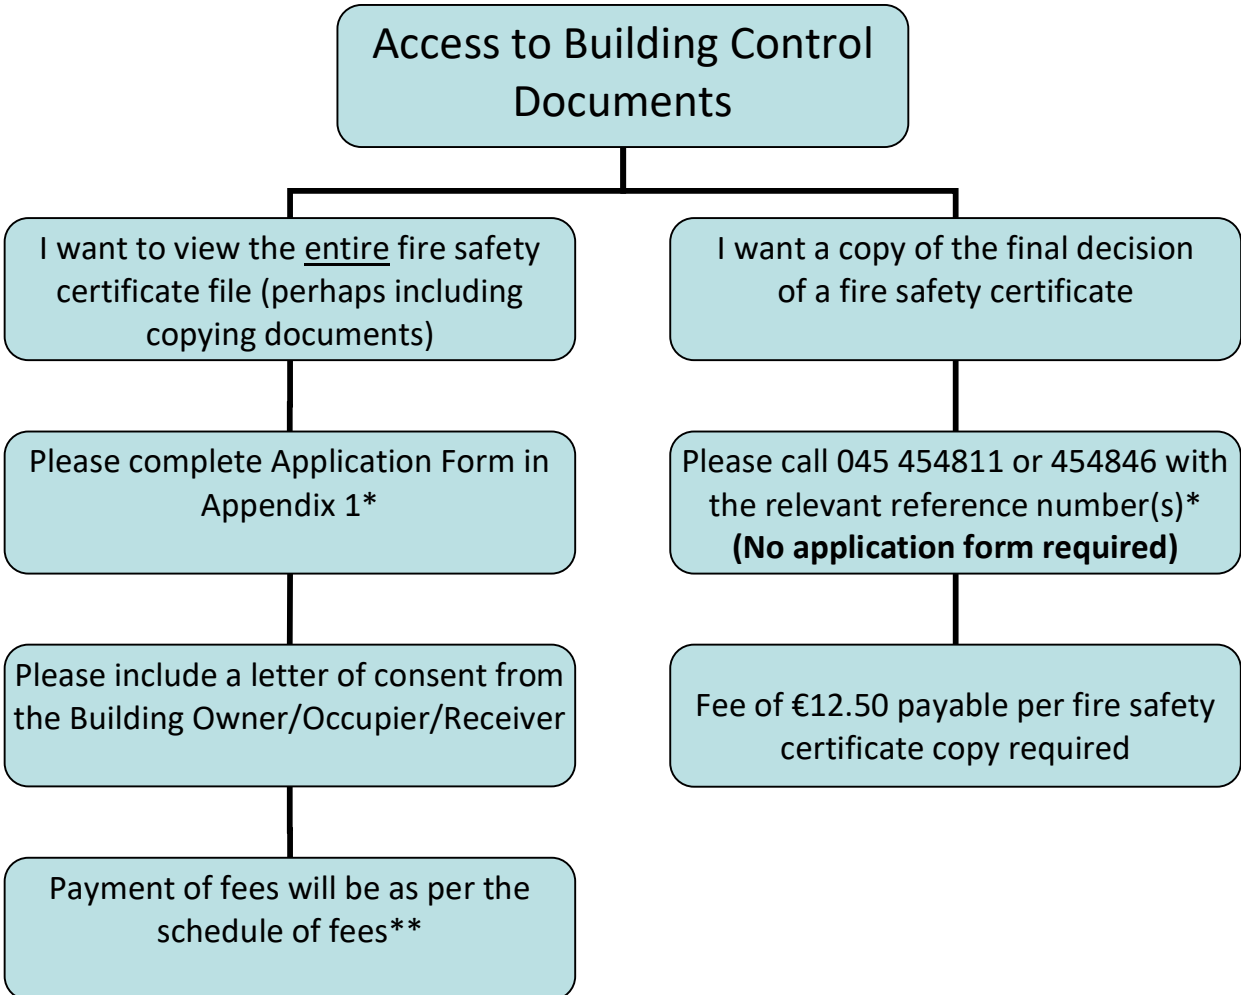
Access to Building Control Documents

I want to view the entire fire safety certificate file (perhaps including copying documents)

Please complete Application Form in Appendix 1*

Please include a letter of consent from the Building Owner/Occupier/Receiver

Payment of fees will be as per the schedule of fees**

I want a copy of the final decision of a fire safety certificate

Please call 045 454811 or 454846 with the relevant reference number(s)*
**(No application form required)**

Fee of €12.50 payable per fire safety certificate copy required